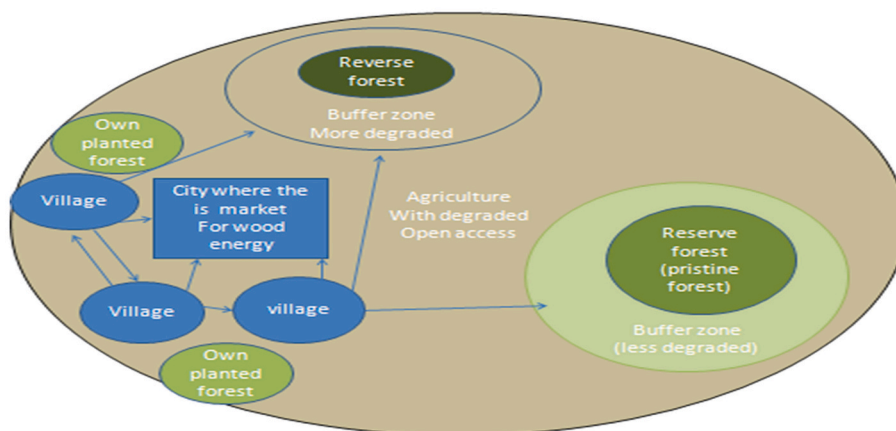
Reverse forest

Buffer zone
More degraded

Own planted forest

Village

City where the is market For wood energy

Agriculture
With degraded
Open access

Reserve forest (pristine forest)

Buffer zone (less degraded)

Village

village

Own planted forest